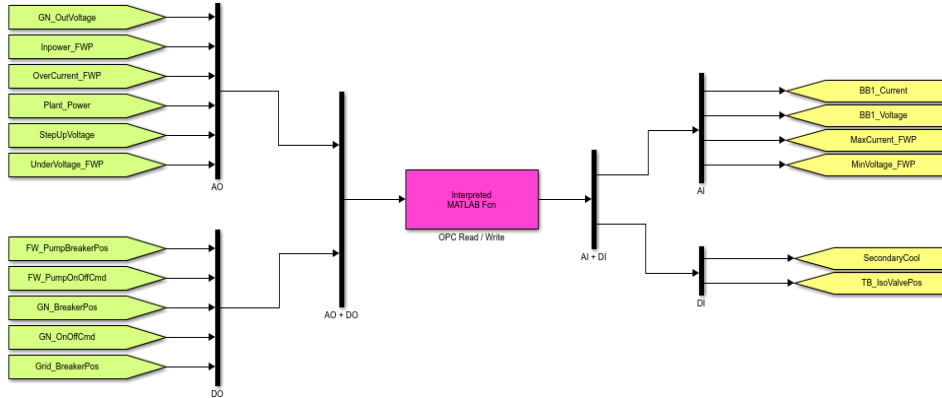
GN_OutVoltage
Inpower_FWP
OverCurrent_FWP
Plant_Power
StepUpVoltage
UnderVoltage_FWP
AO

FW_PumpBreakerPos
FW_PumpOnOffCmd
GN_BreakerPos
GN_OnOffCmd
Grid_BreakerPos
DO

AO + DO

Interpreted MATLAB Fcn
OPC Read / Write

AI + DI

AI
BB1_Current
BB1_Voltage
MaxCurrent_FWP
MinVoltage_FWP

DI
SecondaryCool
TB_IsoValvePos